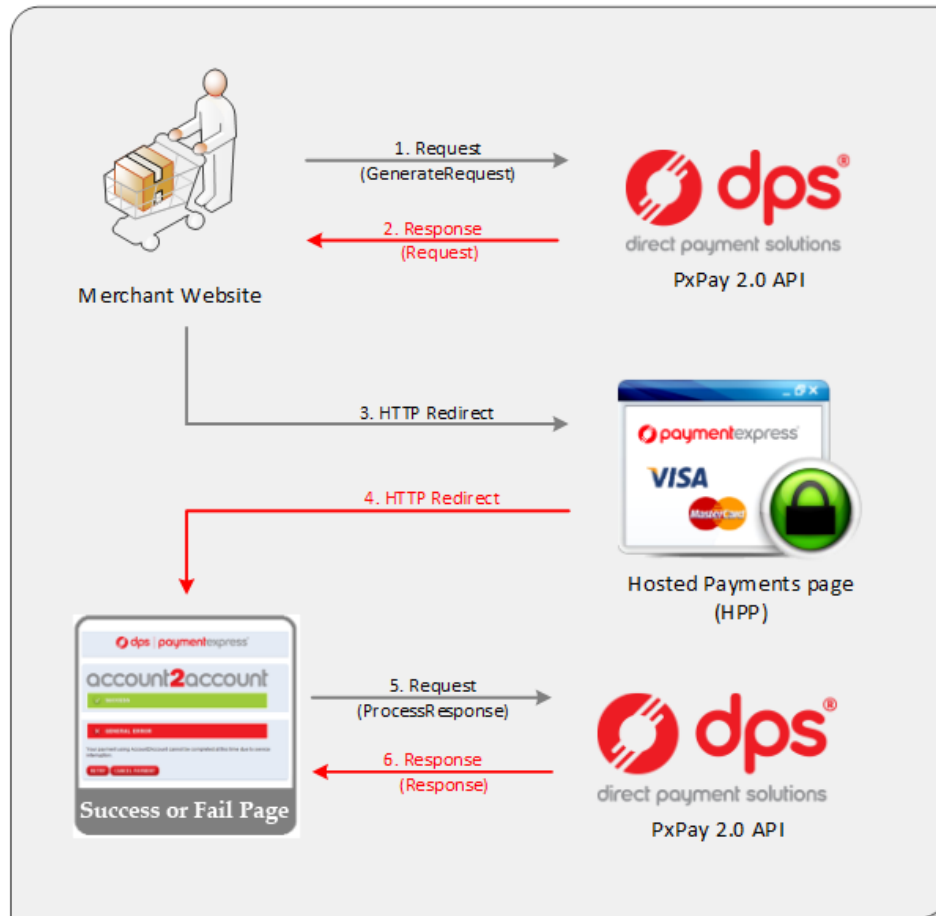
1. Request
(GenerateRequest)

2. Response
(Request)

Merchant Website

dps®
direct payment solutions
PxPay 2.0 API

3. HTTP Redirect

paymentexpress
VISA
MasterCard

4. HTTP Redirect

Hosted Payments page
(HPP)

dps | paymentexpress
account2account
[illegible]
GENERAL ERROR
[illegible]
RETRY CANCEL PAYMENT
Success or Fail Page

5. Request
(ProcessResponse)

6. Response
(Response)

dps®
direct payment solutions
PxPay 2.0 API